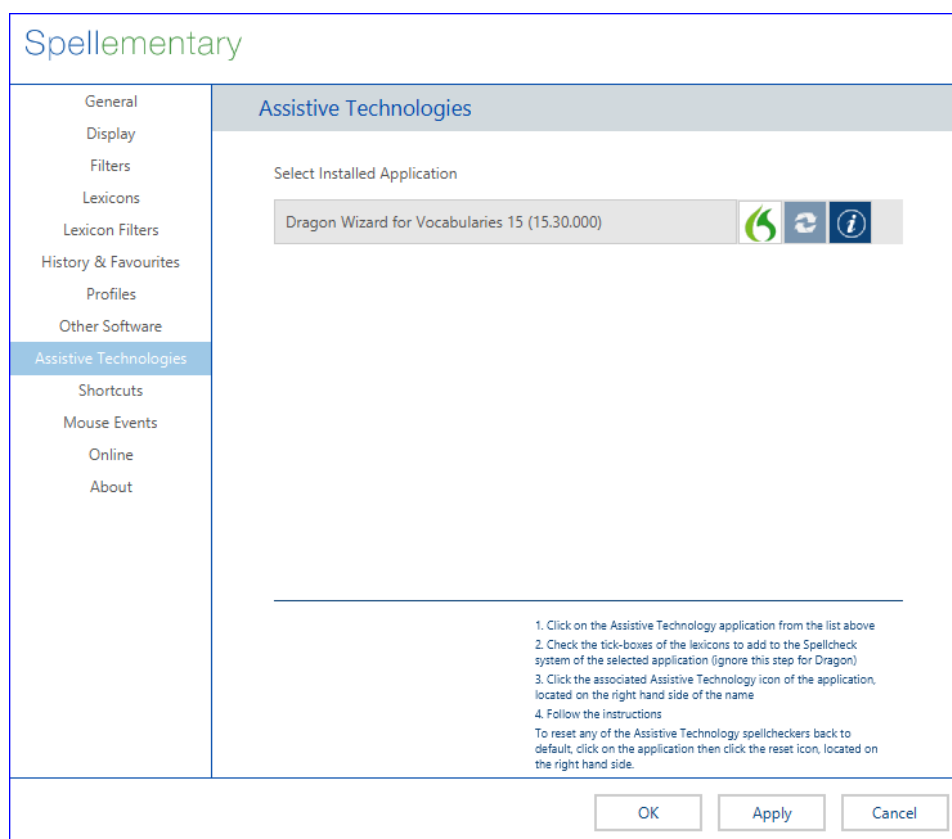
Spellementary

General
Display
Filters
Lexicons
Lexicon Filters
History & Favourites
Profiles
Other Software
Assistive Technologies
Shortcuts
Mouse Events
Online
About

Assistive Technologies

Select Installed Application

Dragon Wizard for Vocabularies 15 (15.30.000)

1. Click on the Assistive Technology application from the list above
2. Check the tick-boxes of the lexicons to add to the Spellcheck system of the selected application (ignore this step for Dragon)
3. Click the associated Assistive Technology icon of the application, located on the right hand side of the name
4. Follow the instructions
To reset any of the Assistive Technology spellcheckers back to default, click on the application then click the reset icon, located on the right hand side.

OK
Apply
Cancel